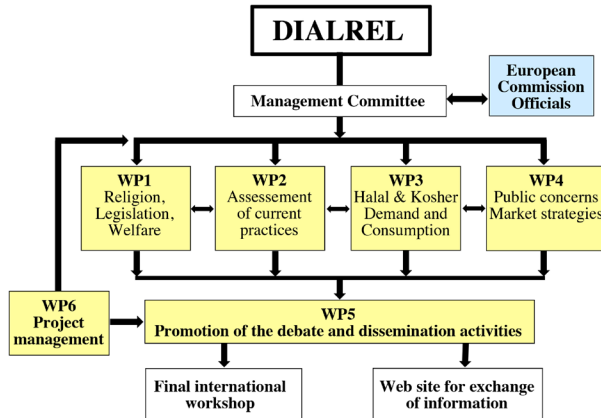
DIALREL

Management Committee

European Commission Officials

WP1
Religion, Legislation, Welfare

WP2
Assessement of current practices

WP3
Halal & Kosher Demand and Consumption

WP4
Public concerns Market strategies

WP6
Project management

WP5
Promotion of the debate and dissemination activities

Final international workshop

Web site for exchange of information